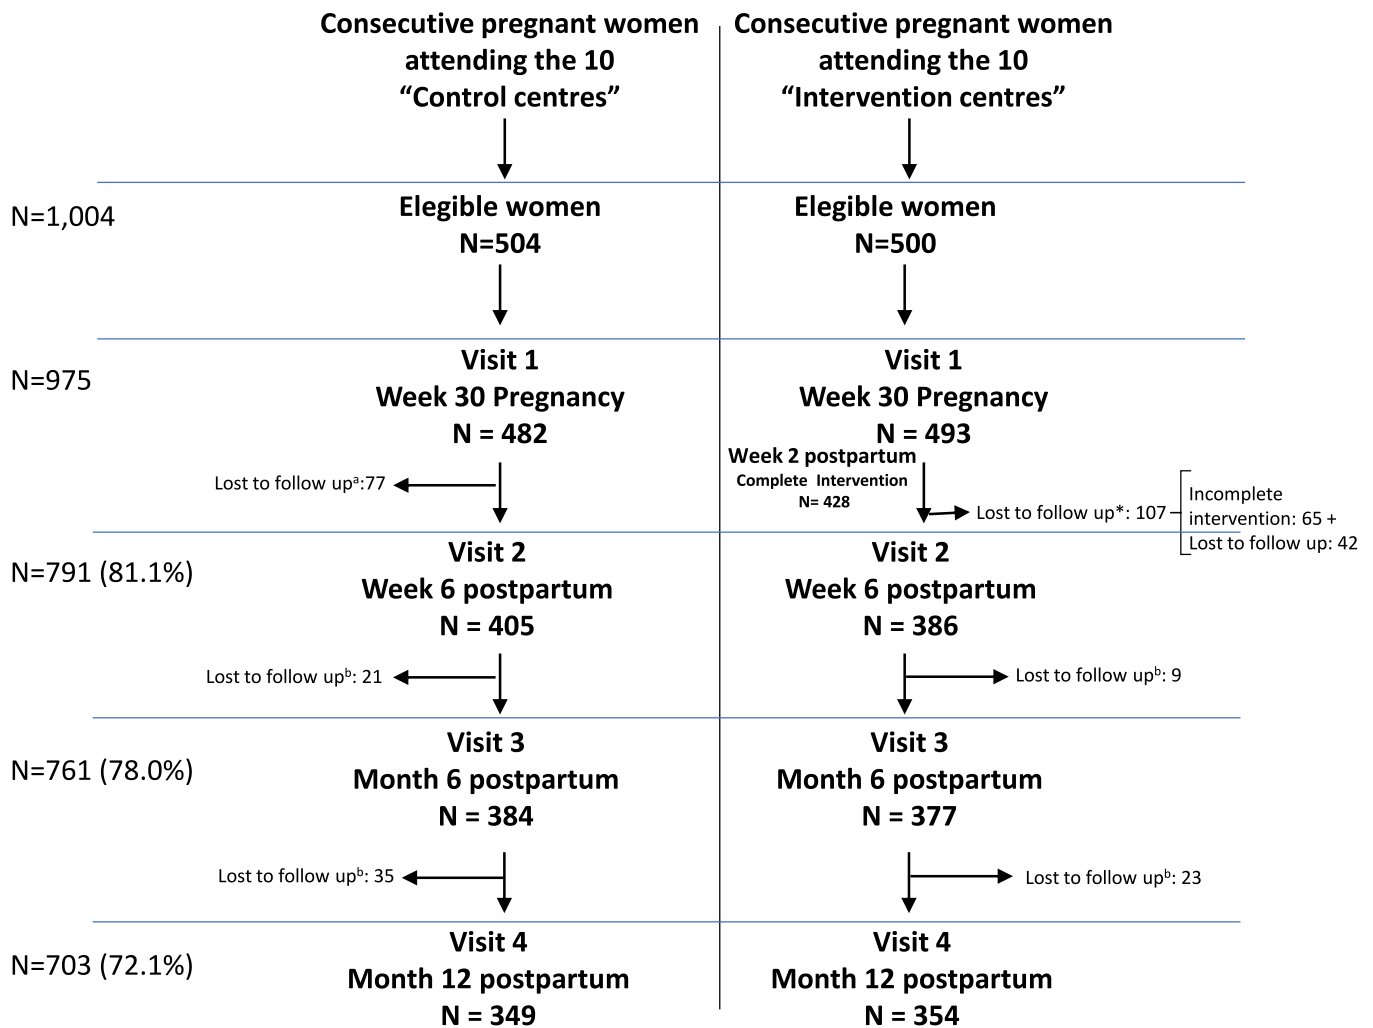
Consecutive pregnant women attending the 10 "Control centres"

Consecutive pregnant women attending the 10 "Intervention centres"

N=1,004

Elegible women N=504

Elegible women N=500

N=975

Visit 1 Week 30 Pregnancy N = 482

Visit 1 Week 30 Pregnancy N = 493

Week 2 postpartum
Complete Intervention
N= 428

Lost to follow up$^a$:77

Lost to follow up*: 107

Incomplete intervention: 65 + Lost to follow up: 42

N=791 (81.1%)

Visit 2 Week 6 postpartum N = 405

Visit 2 Week 6 postpartum N = 386

Lost to follow up$^b$: 21

Lost to follow up$^b$: 9

N=761 (78.0%)

Visit 3 Month 6 postpartum N = 384

Visit 3 Month 6 postpartum N = 377

Lost to follow up$^b$: 35

Lost to follow up$^b$: 23

N=703 (72.1%)

Visit 4 Month 12 postpartum N = 349

Visit 4 Month 12 postpartum N = 354